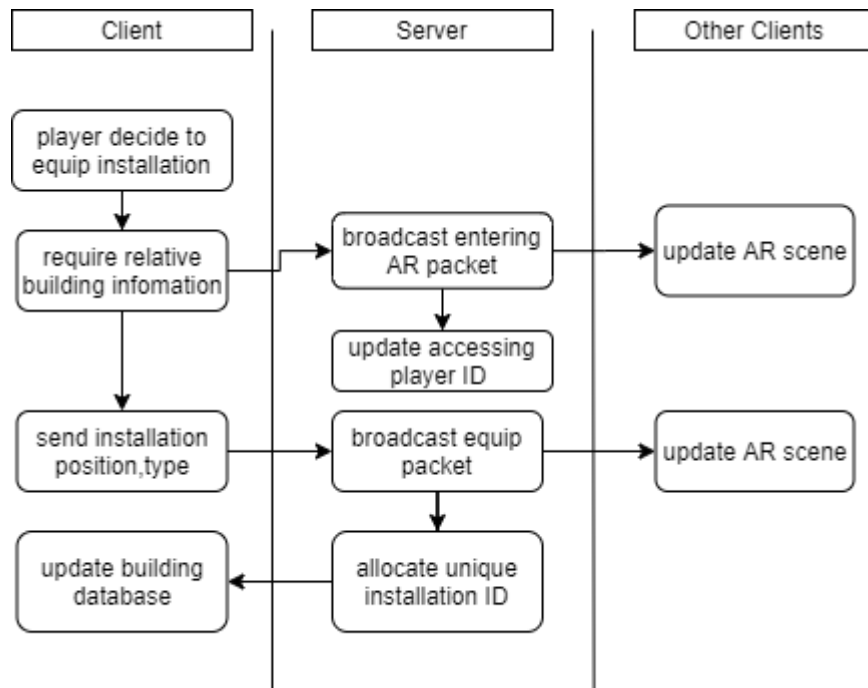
Client

Server

Other Clients

player decide to equip installation

require relative building infomation

broadcast entering AR packet

update AR scene

update accessing player ID

send installation position,type

broadcast equip packet

update AR scene

update building database

allocate unique installation ID